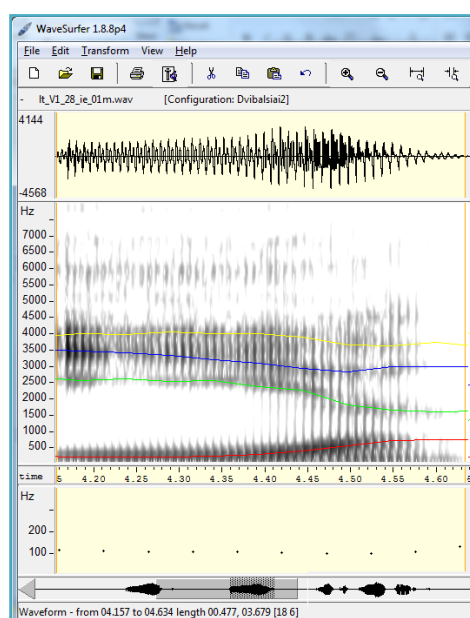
WaveSurfer 1.8.8p4

File Edit Transform View Help

- lt_V1_28_ie_01m.wav [Configuration: Dvibalsiai2]

4144

-4568

Hz
7000
6500
6000
5500
5000
4500
4000
3500
3000
2500
2000
1500
1000
500

time 5 4.20 4.25 4.30 4.35 4.40 4.45 4.50 4.55 4.60 5

Hz

200

100

Waveform - from 04.157 to 04.634 length 00.477, 03.679 [18 6]